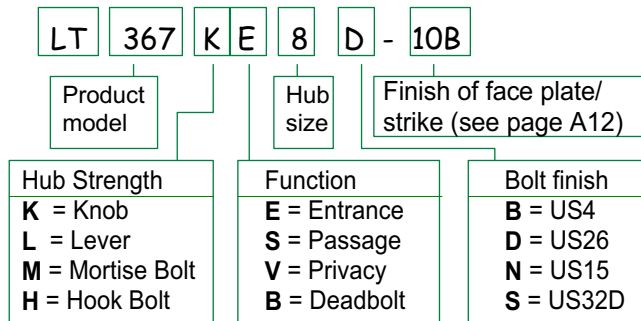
LT 367 K E 8 D - 10B

Product model

Hub size

Finish of face plate/ strike (see page A12)

Hub Strength
**K** = Knob
**L** = Lever
**M** = Mortise Bolt
**H** = Hook Bolt

Function
**E** = Entrance
**S** = Passage
**V** = Privacy
**B** = Deadbolt

Bolt finish
**B** = US4
**D** = US26
**N** = US15
**S** = US32D